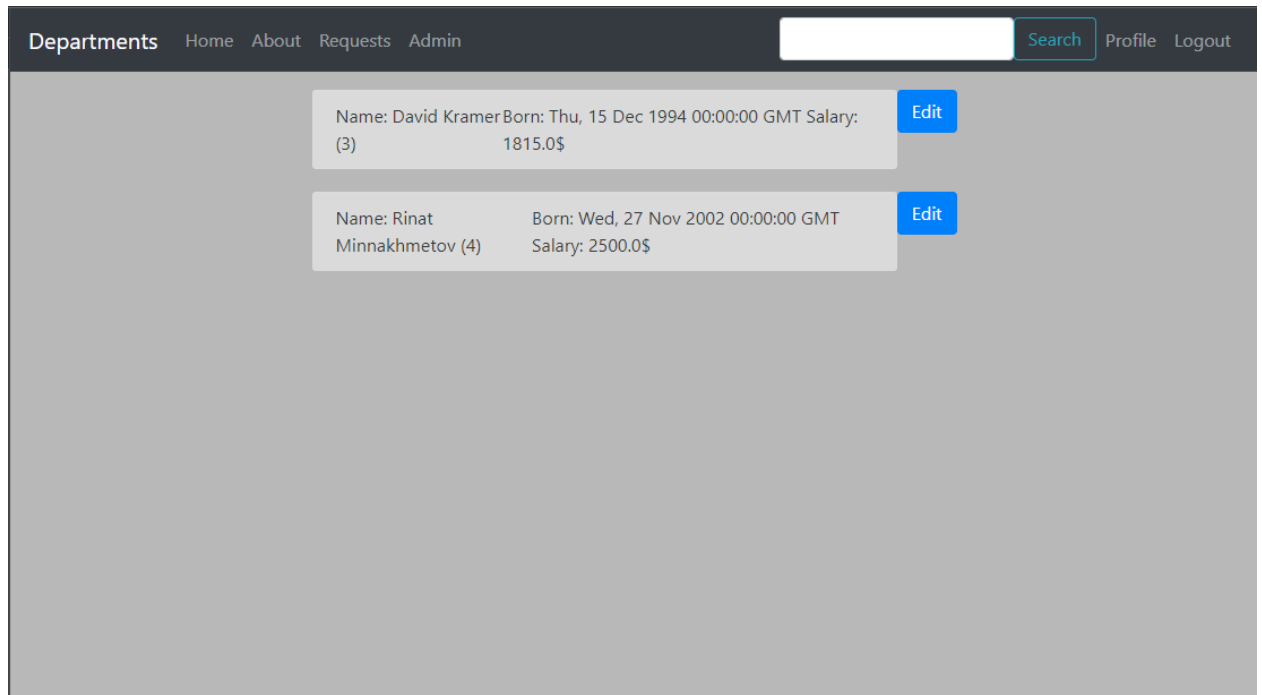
Departments Home About Requests Admin Search Profile Logout

Name: David Kramer (3) Born: Thu, 15 Dec 1994 00:00:00 GMT Salary: 1815.0$ Edit

Name: Rinat Minnakhmetov (4) Born: Wed, 27 Nov 2002 00:00:00 GMT Salary: 2500.0$ Edit